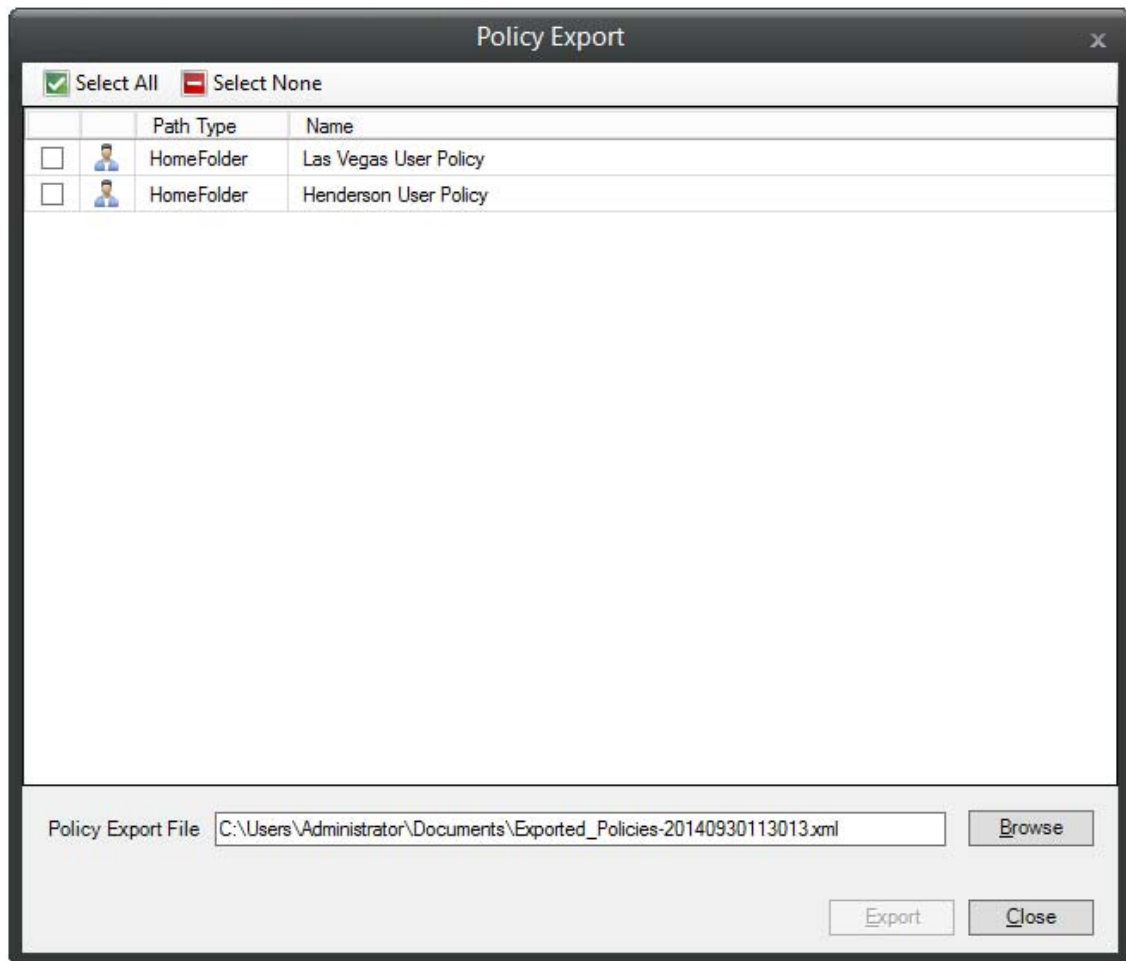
Policy Export

x

Select All Select None

| | | Path Type | Name |
|---|---|---|---|
| | | HomeFolder | Las Vegas User Policy |
| | | HomeFolder | Henderson User Policy |

Policy Export File C:\Users\Administrator\Documents\Exported_Policies-20140930113013.xml

Browse

Export

Close